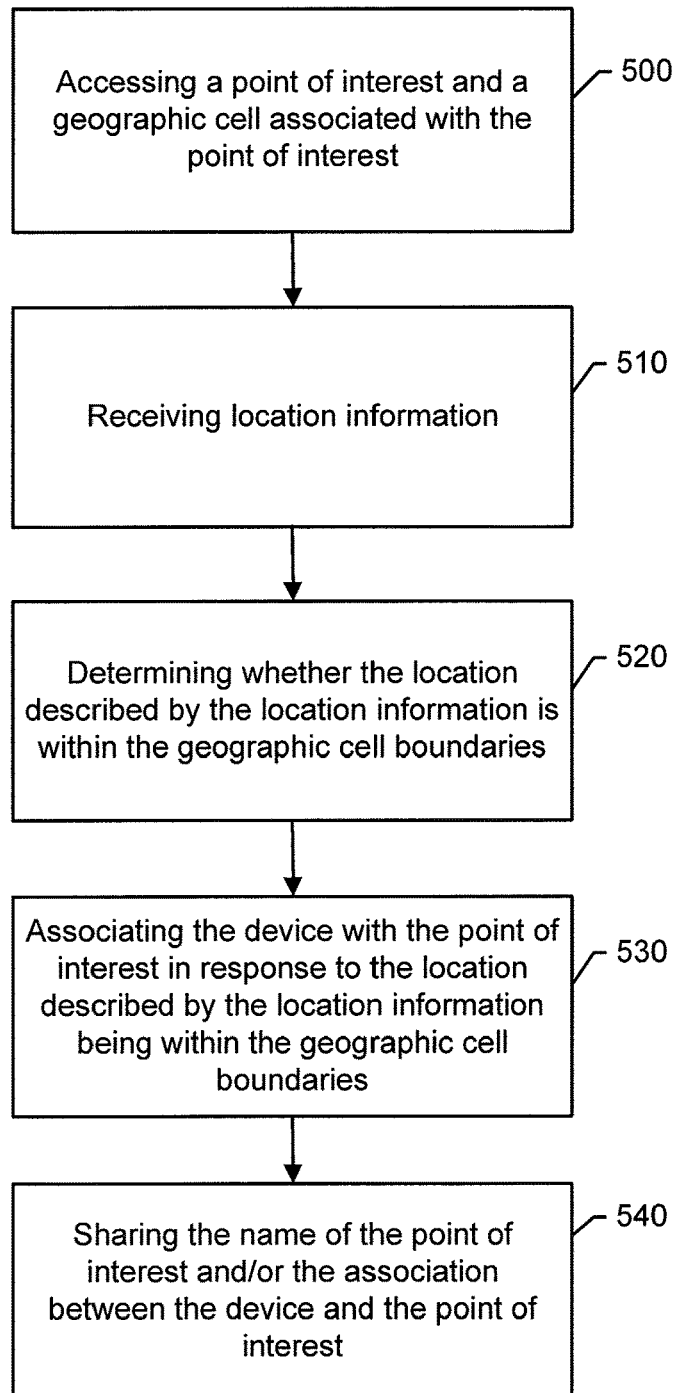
Accessing a point of interest and a geographic cell associated with the point of interest

500

Receiving location information

510

Determining whether the location described by the location information is within the geographic cell boundaries

520

Associating the device with the point of interest in response to the location described by the location information being within the geographic cell boundaries

530

Sharing the name of the point of interest and/or the association between the device and the point of interest

540